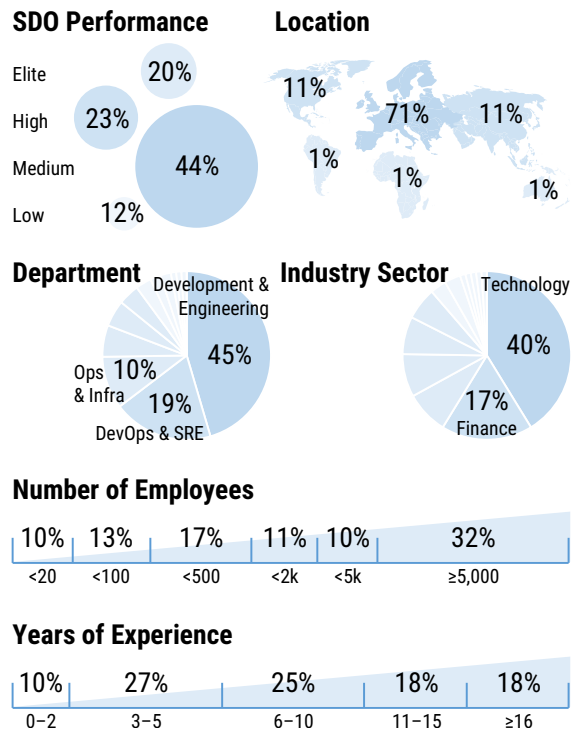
SDO Performance

Elite 20%

High 23%

Medium 44%

Low 12%

Location

11%

71%

11%

1%

1%

1%

Department

Development & Engineering

45%

Ops & Infra 10%

19%

DevOps & SRE

Industry Sector

Technology

40%

17%

Finance

Number of Employees

| 10% | 13% | 17% | 11% | 10% | 32% |
|---|---|---|---|---|---|
| <20 | <100 | <500 | <2k | <5k | ≥5,000 |

Years of Experience

| 10% | 27% | 25% | 18% | 18% |
|---|---|---|---|---|
| 0–2 | 3–5 | 6–10 | 11–15 | ≥16 |